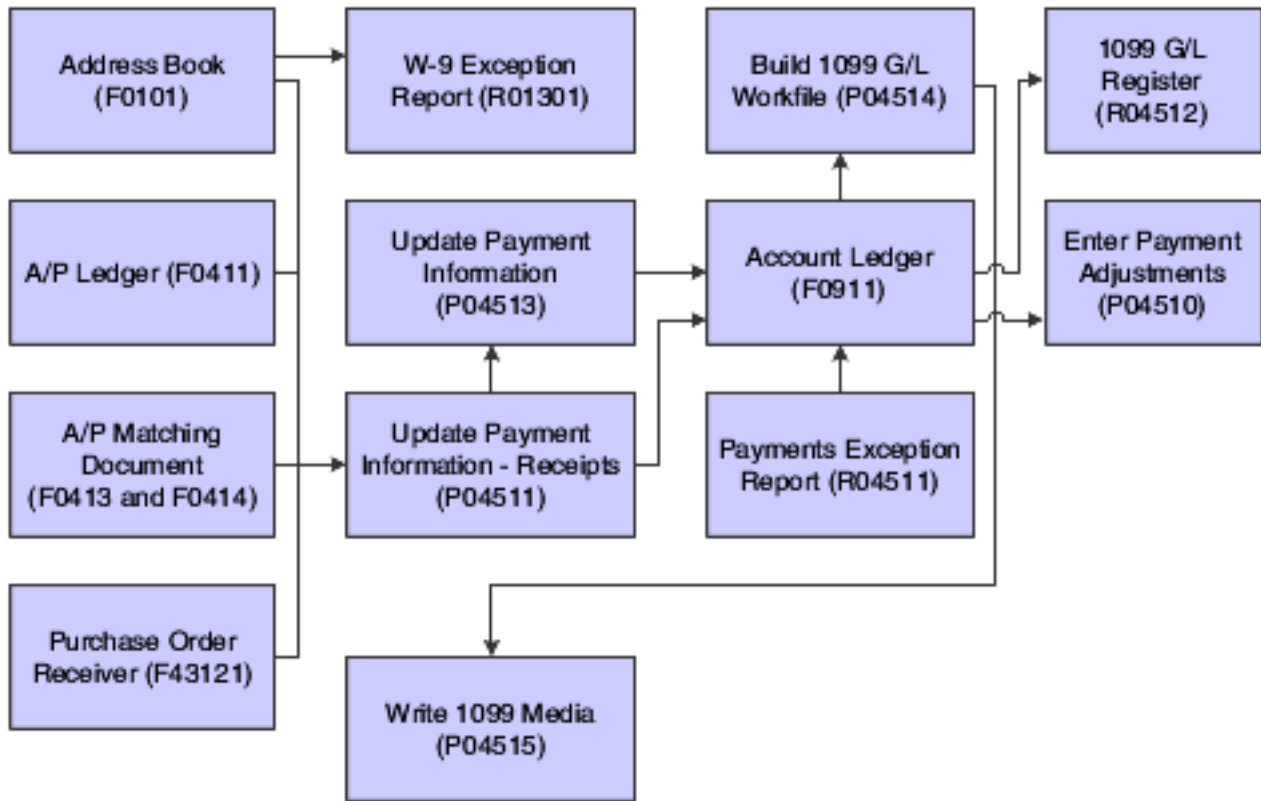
Address Book (F0101)

W-9 Exception Report (R01301)

Build 1099 G/L Workfile (P04514)

1099 G/L Register (R04512)

A/P Ledger (F0411)

Update Payment Information (P04513)

Account Ledger (F0911)

Enter Payment Adjustments (P04510)

A/P Matching Document (F0413 and F0414)

Update Payment Information - Receipts (P04511)

Payments Exception Report (R04511)

Purchase Order Receiver (F43121)

Write 1099 Media (P04515)